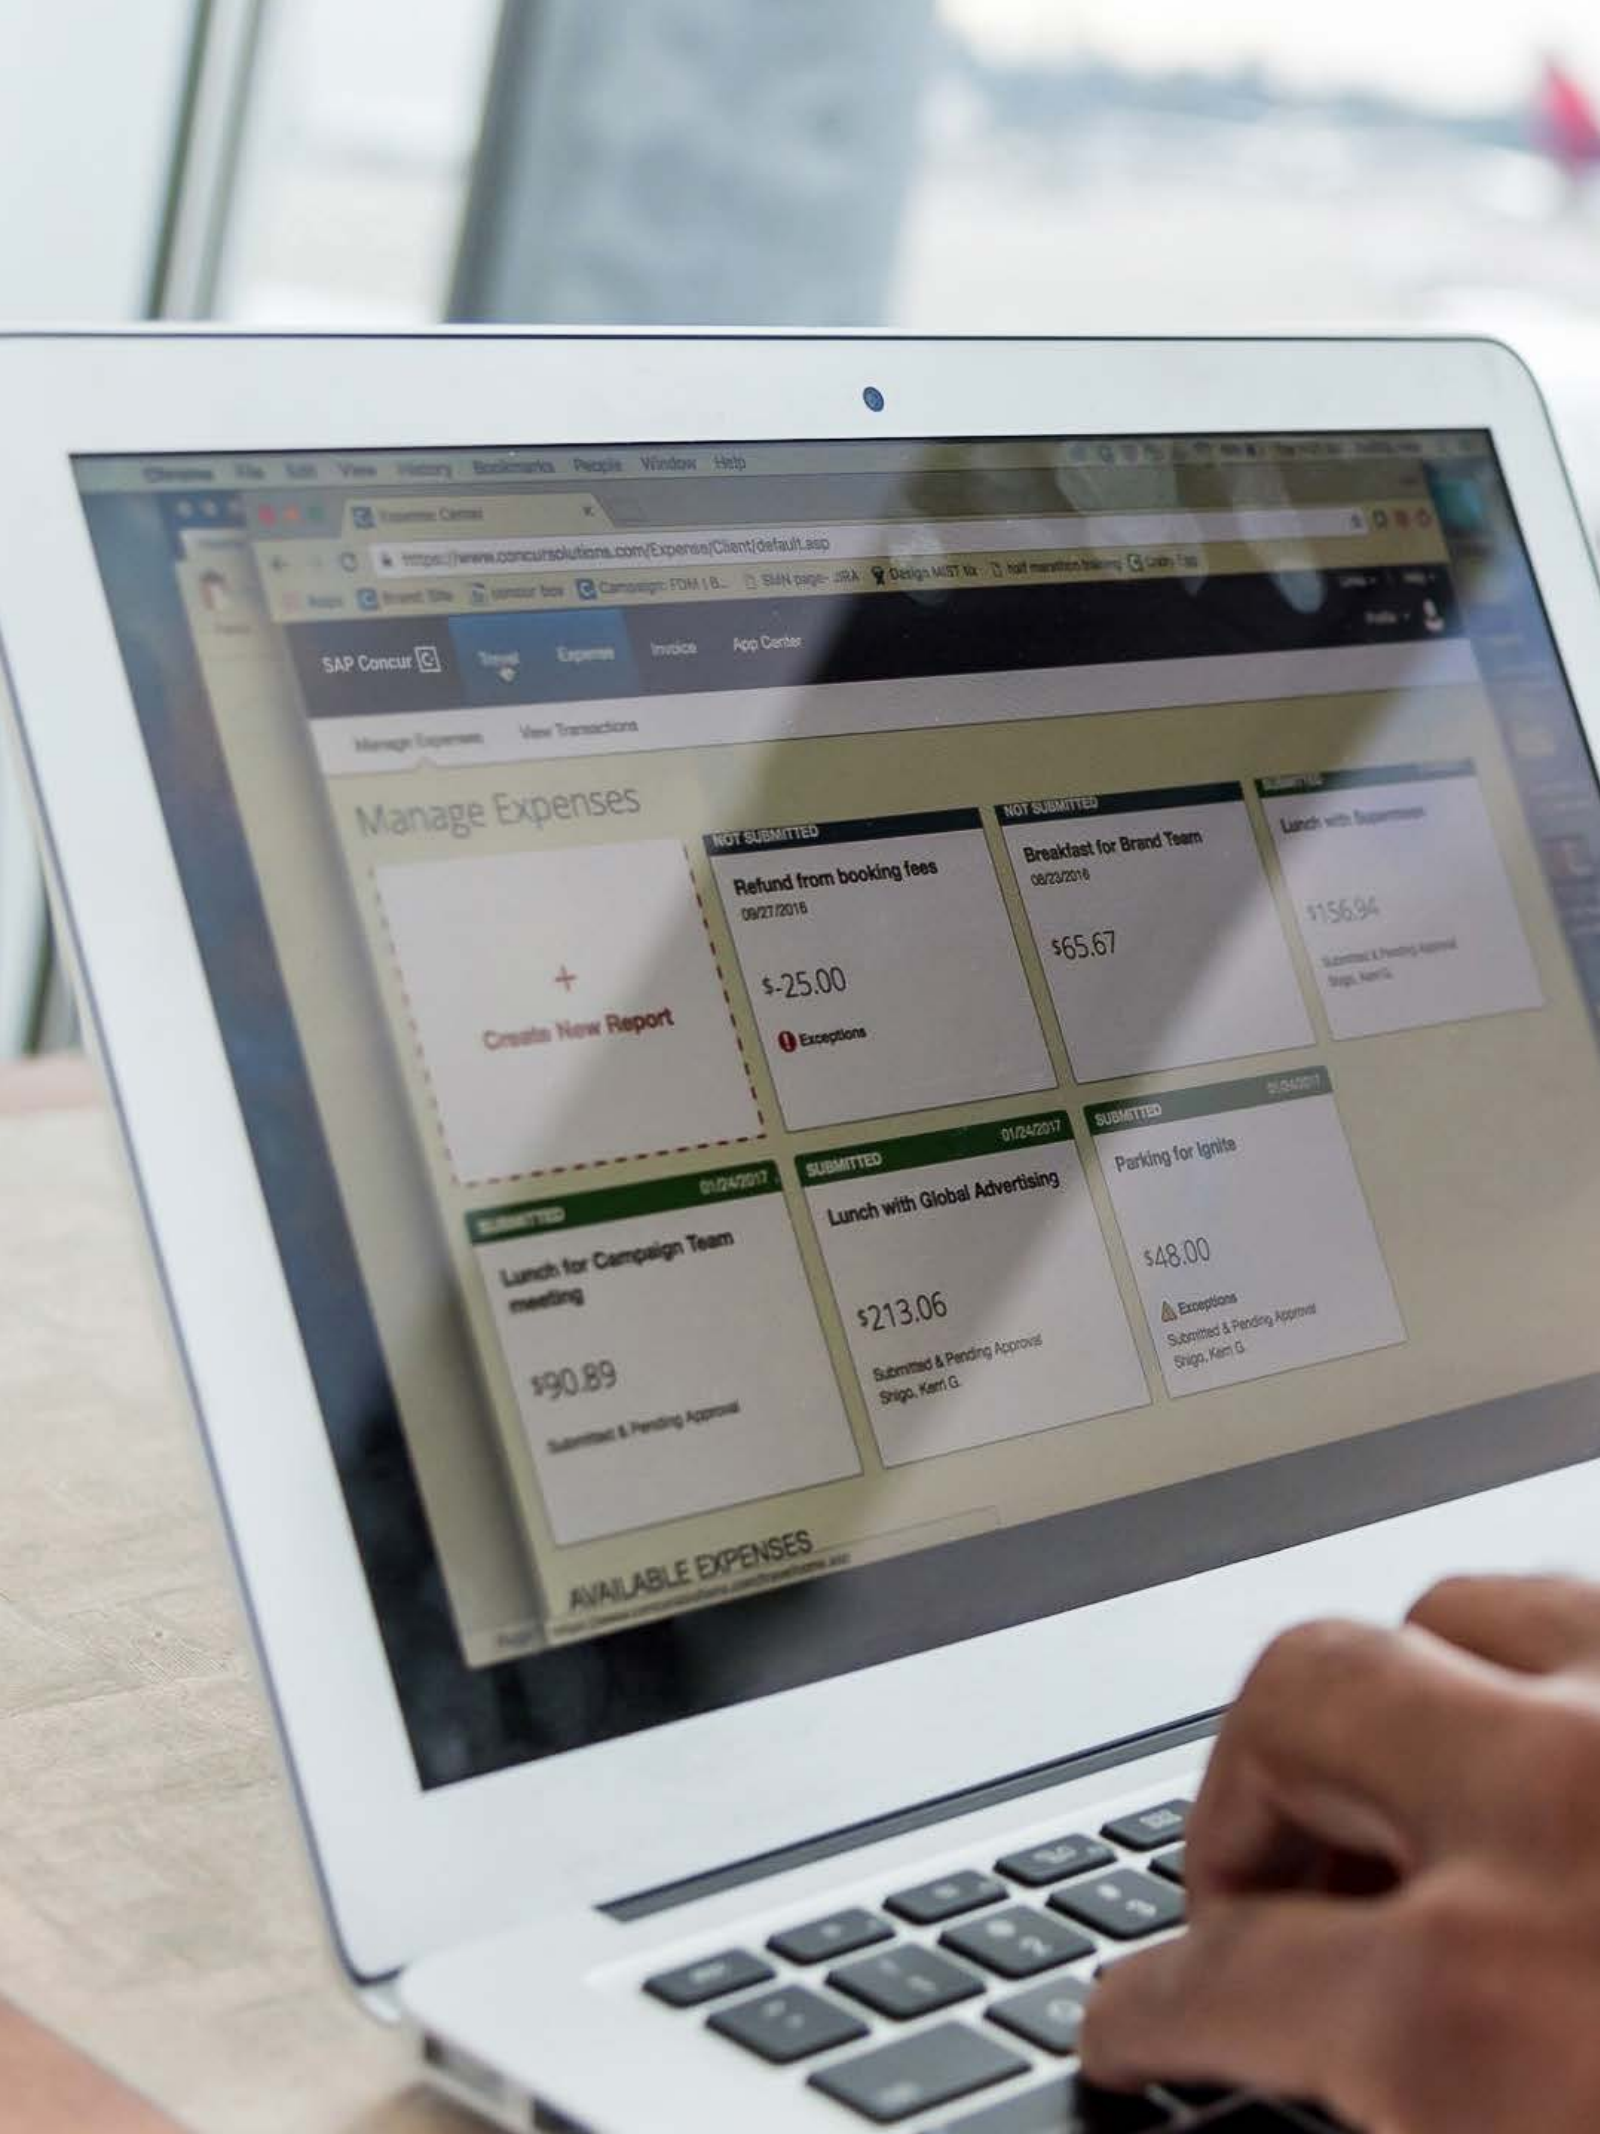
Chrome File Edit View History Bookmarks People Window Help

Expense Center

https://www.concursolutions.com/Expense/Client/default.asp

Apps Brand Site concur box Campaign: FDM | B... SMN page - JIRA Design MIST fix half marathon training Ctrip Trip

SAP Concur Travel Expense Invoice App Center

Manage Expenses View Transactions

Manage Expenses

+
Create New Report

NOT SUBMITTED
Refund from booking fees
09/27/2016
$-25.00
Exceptions

NOT SUBMITTED
Breakfast for Brand Team
08/23/2016
$65.67

SUBMITTED
Lunch with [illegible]
$156.94
Submitted & Pending Approval
Shigo, Kerri G.

SUBMITTED 01/24/2017
Lunch for Campaign Team meeting
$90.89
Submitted & Pending Approval

SUBMITTED 01/24/2017
Lunch with Global Advertising
$213.06
Submitted & Pending Approval
Shigo, Kerri G.

SUBMITTED 01/24/2017
Parking for Ignite
$48.00
Exceptions
Submitted & Pending Approval
Shigo, Kerri G.

AVAILABLE EXPENSES